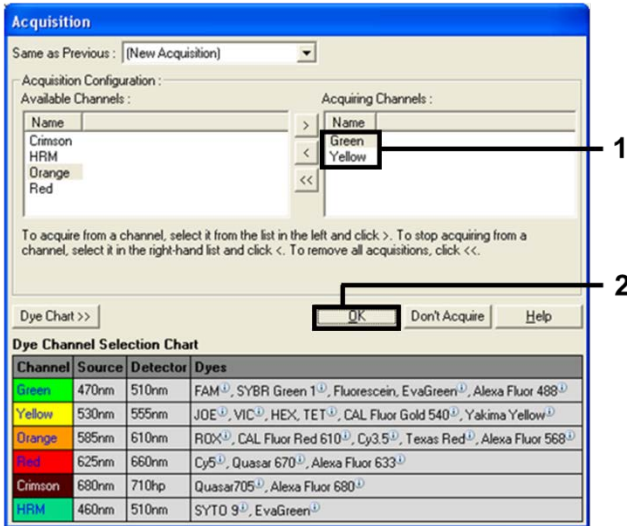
Acquisition

Same as Previous : (New Acquisition)

Acquisition Configuration :

Available Channels :

| Name |
|---|
| Crimson |
| HRM |
| Orange |
| Red |

>

<

<<

Acquiring Channels :

| Name |
|---|
| Green |
| Yellow |

1

To acquire from a channel, select it from the list in the left and click >. To stop acquiring from a channel, select it in the right-hand list and click <. To remove all acquisitions, click <<.

2

Dye Chart >>

OK

Don't Acquire

Help

Dye Channel Selection Chart

| Channel | Source | Detector | Dyes |
|---|---|---|---|
| Green | 470nm | 510nm | FAM, SYBR Green 1, Fluorescein, EvaGreen, Alexa Fluor 488 |
| Yellow | 530nm | 555nm | JOE, VIC, HEX, TET, CAL Fluor Gold 540, Yakima Yellow |
| Orange | 585nm | 610nm | ROX, CAL Fluor Red 610, Cy3.5, Texas Red, Alexa Fluor 568 |
| Red | 625nm | 660nm | Cy5, Quasar 670, Alexa Fluor 633 |
| Crimson | 680nm | 710hp | Quasar705, Alexa Fluor 680 |
| HRM | 460nm | 510nm | SYTO 9, EvaGreen |